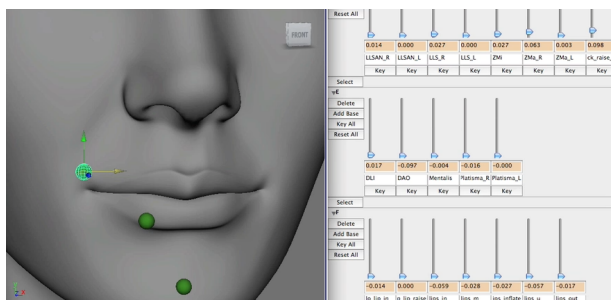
FRONT

Reset All

| 0.014 | 0.000 | 0.027 | 0.000 | 0.027 | 0.063 | 0.003 | 0.098 |
|---|---|---|---|---|---|---|---|
| LLSAN_R | LLSAN_L | LLS_R | LLS_L | ZMi | ZMa_R | ZMa_L | ck_raise |
| Key | Key | Key | Key | Key | Key | Key | Key |

Select
▿E
Delete
Add Base
Key All
Reset All

| 0.017 | -0.097 | -0.004 | -0.016 | -0.000 |
|---|---|---|---|---|
| DLI | DAO | Mentalis | Platisma_R | Platisma_L |
| Key | Key | Key | Key | Key |

Select
▿F
Delete
Add Base
Key All
Reset All

| -0.014 | 0.000 | -0.059 | -0.028 | -0.027 | -0.057 | -0.017 |
|---|---|---|---|---|---|---|
| ls_lip_in | ls_lip_raise | lips_in | lips_m | lips_inflate | lips_u | lips_out |